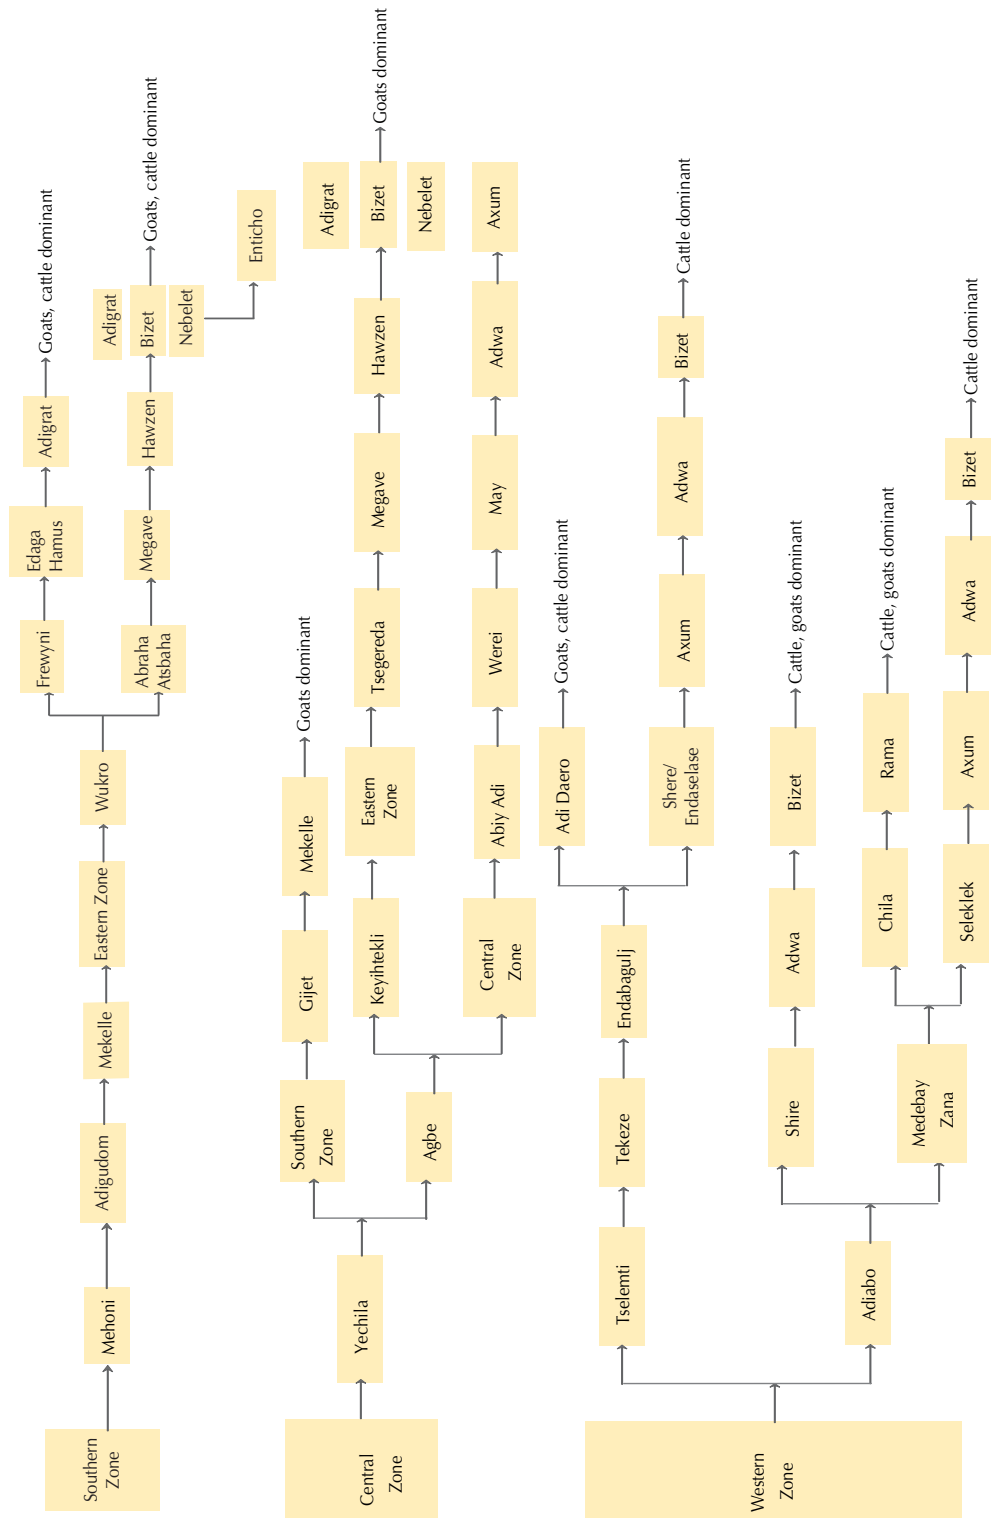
Southern Zone
Mehoni
Adigudom
Mekelle
Eastern Zone
Wukro
Frewyni
Edaga Hamus
Adigrat
Goats, cattle dominant
Abraha Atsbaha
Megave
Hawzen
Bizet
Goats, cattle dominant
Adigrat
Nebelet
Enticho

Central Zone
Yechila
Southern Zone
Gijet
Mekelle
Goats dominant
Agbe
Keyihtekli
Eastern Zone
Tsegereda
Megave
Hawzen
Bizet
Goats dominant
Adigrat
Nebelet
Central Zone
Abiy Adi
Werei
May
Adwa
Axum

Western Zone
Tselemti
Tekeze
Endabagulj
Adi Daero
Goats, cattle dominant
Shere/ Endaselase
Axum
Adwa
Bizet
Cattle dominant
Adiabo
Shire
Adwa
Bizet
Cattle, goats dominant
Medebay Zana
Chila
Rama
Cattle, goats dominant
Seleklek
Axum
Adwa
Bizet
Cattle dominant